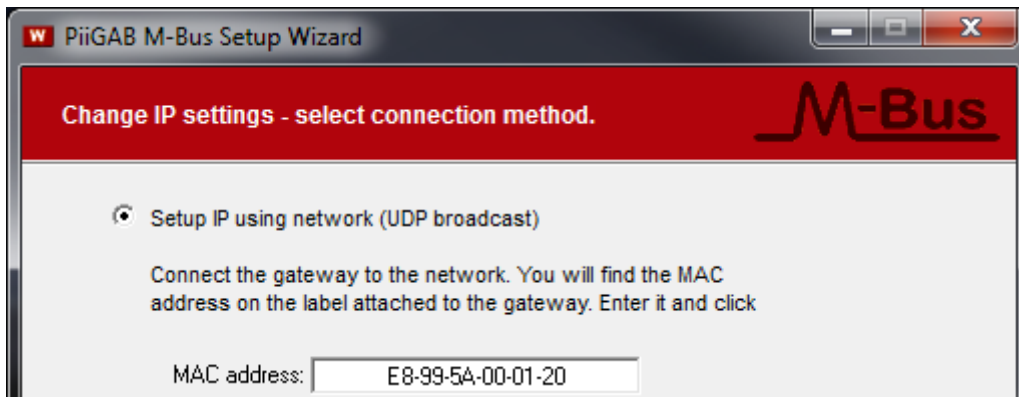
W PiiGAB M-Bus Setup Wizard

Change IP settings - select connection method.

M-Bus

Setup IP using network (UDP broadcast)

Connect the gateway to the network. You will find the MAC address on the label attached to the gateway. Enter it and click

MAC address: E8-99-5A-00-01-20